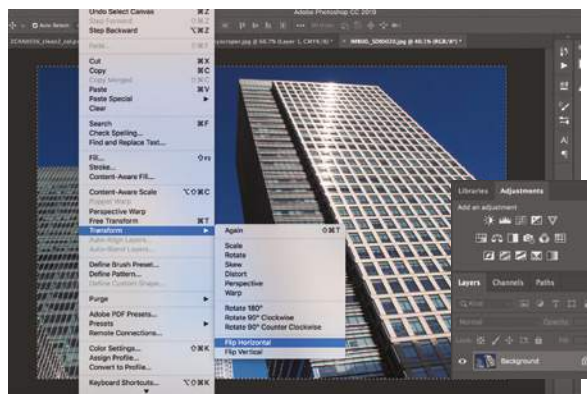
Undo Select Canvas ⌘Z
Step Forward ⇧⌘Z
Step Backward ⌥⌘Z

Fade... ⇧⌘F

Cut ⌘X
Copy ⌘C
Copy Merged ⇧⌘C
Paste ⌘V
Paste Special
Clear

Search ⌘F
Check Spelling...
Find and Replace Text...

Fill... ⇧F5
Stroke...
Content-Aware Fill...

Content-Aware Scale ⌥⇧⌘C
Puppet Warp
Perspective Warp
Free Transform ⌘T
Transform

Auto-Align Layers...
Auto-Blend Layers...

Define Brush Preset...
Define Pattern...
Define Custom Shape...

Purge

Adobe PDF Presets...
Presets
Remote Connections...

Color Settings... ⇧⌘K
Assign Profile...
Convert to Profile...

Keyboard Shortcuts... ⌥⇧⌘K

Again ⇧⌘T

Scale
Rotate
Skew
Distort
Perspective
Warp

Rotate 180°
Rotate 90° Clockwise
Rotate 90° Counter Clockwise

Flip Horizontal
Flip Vertical

Adobe Photoshop CC 2019

Auto-Select

IMG_5090420.jpg @ 16.7% (RGB/8*)

Libraries Adjustments
Add an adjustment

Layers Channels Paths
Kind
Normal
Lock:
Background